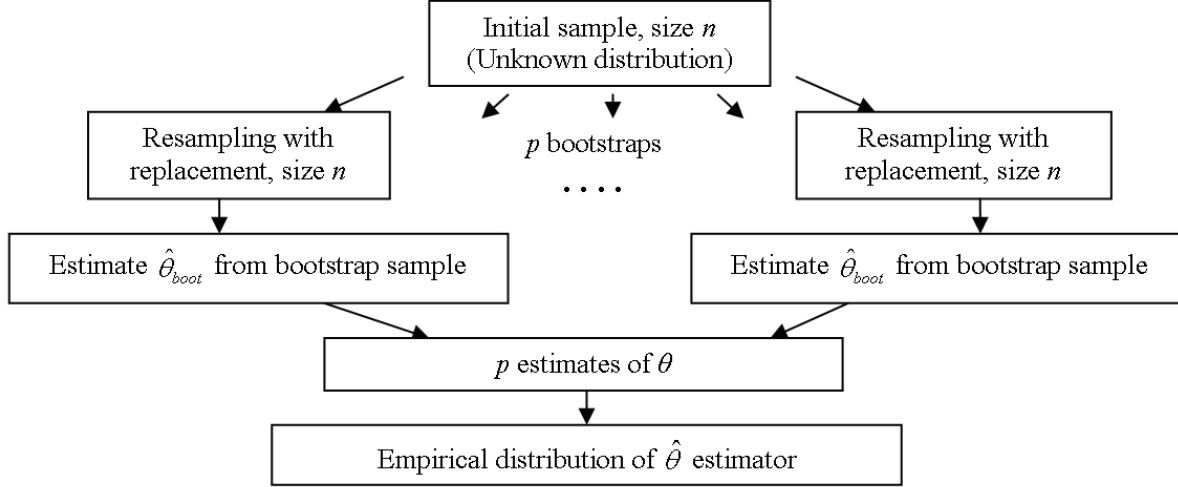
Initial sample, size $n$
(Unknown distribution)

Resampling with replacement, size $n$

$p$ bootstraps

....

Resampling with replacement, size $n$

Estimate $\hat{\theta}_{boot}$ from bootstrap sample

Estimate $\hat{\theta}_{boot}$ from bootstrap sample

$p$ estimates of $\theta$

Empirical distribution of $\hat{\theta}$ estimator